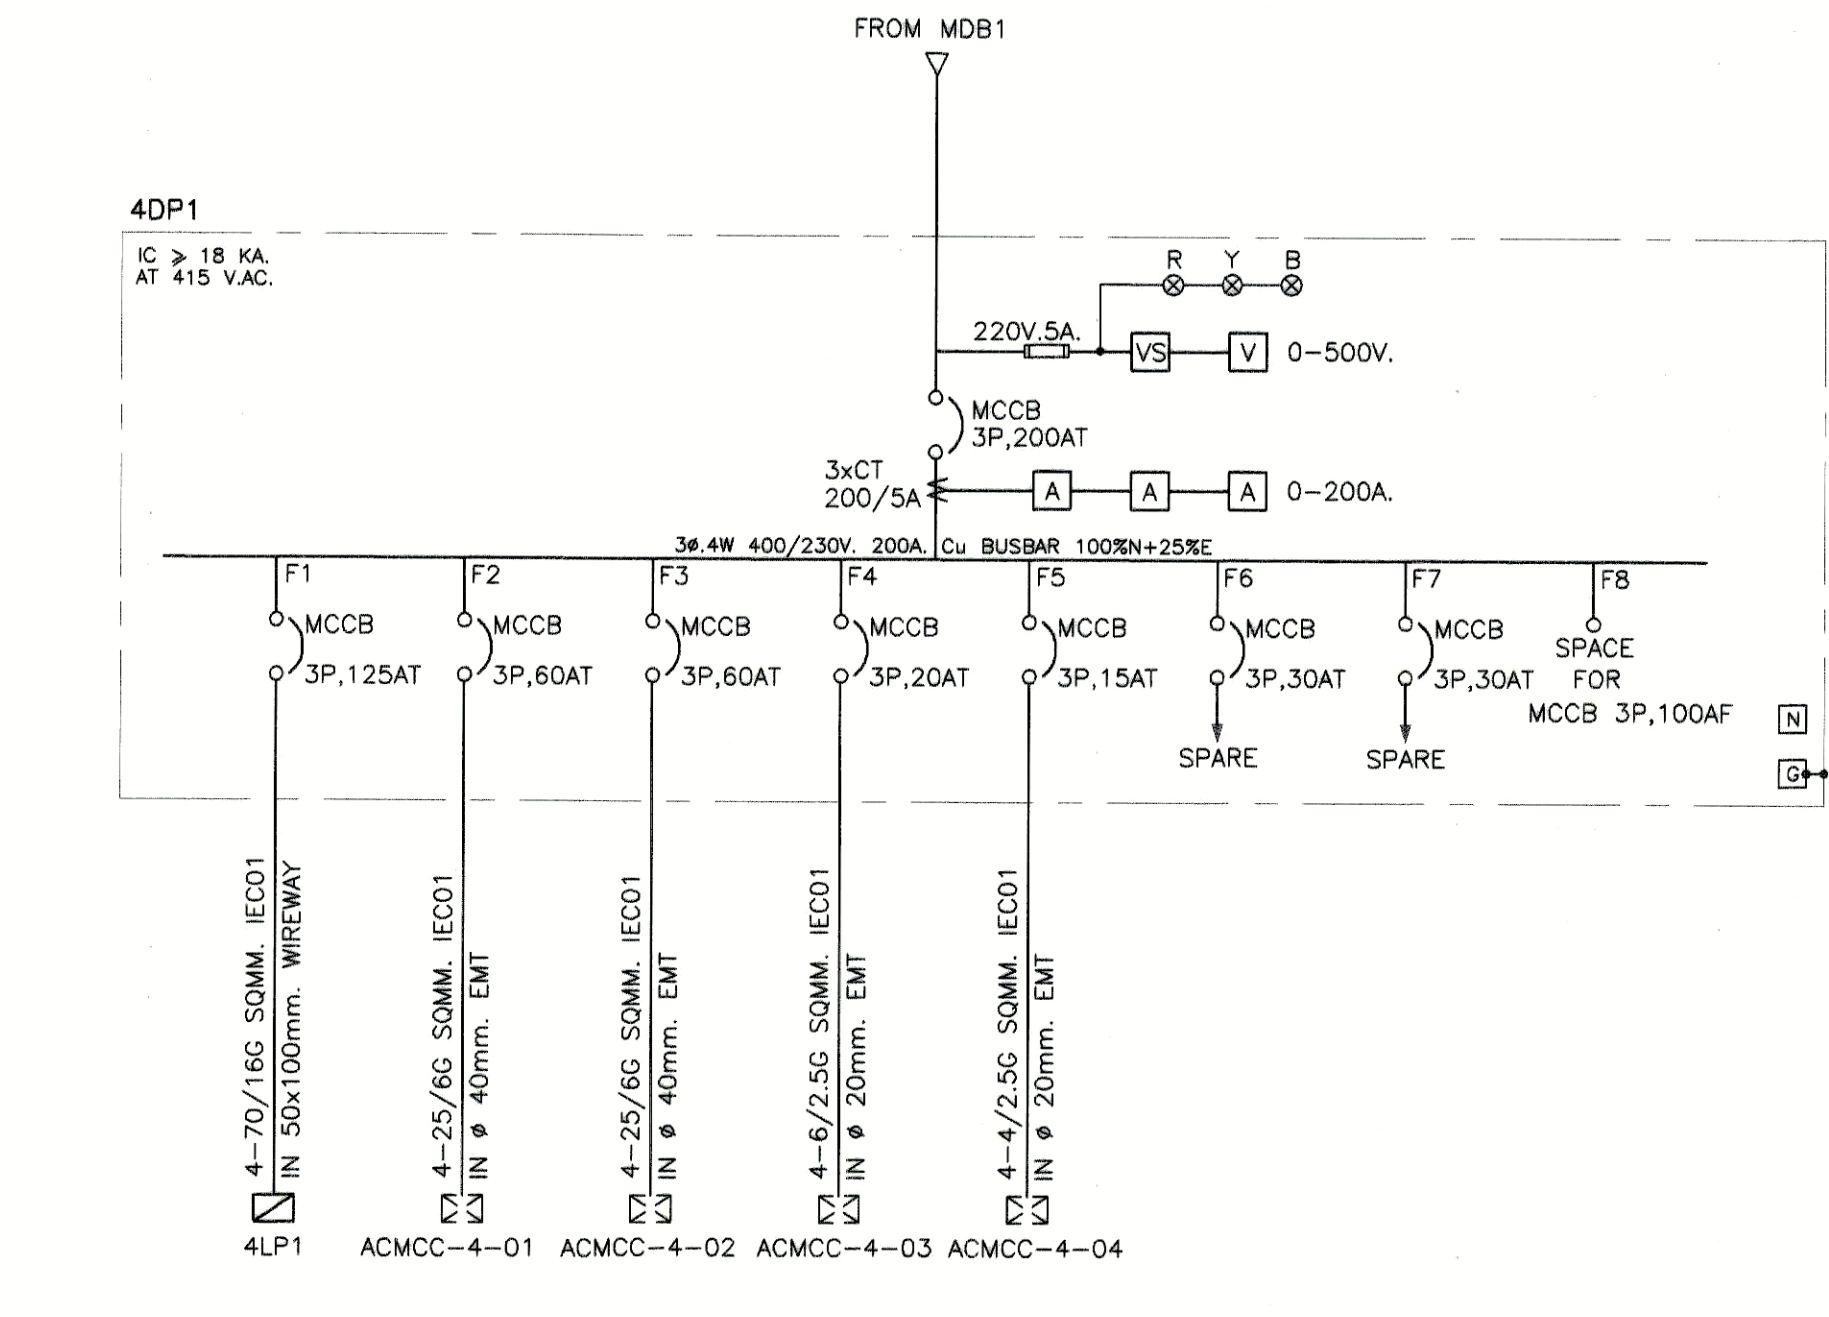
FROM MDB1

4DP1

IC ⩾ 18 KA.
AT 415 V.AC.

R Y B

220V.5A.

VS V 0–500V.

MCCB
3P,200AT

3xCT
200/5A

A A A 0–200A.

3ø.4W 400/230V. 200A. Cu BUSBAR 100%N+25%E

F1
MCCB
3P,125AT

F2
MCCB
3P,60AT

F3
MCCB
3P,60AT

F4
MCCB
3P,20AT

F5
MCCB
3P,15AT

F6
MCCB
3P,30AT
SPARE

F7
MCCB
3P,30AT
SPARE

F8
SPACE
FOR
MCCB 3P,100AF

N

G

4–70/16G SQMM. IEC01
IN 50x100mm. WIREWAY
4LP1

4–25/6G SQMM. IEC01
IN ø 40mm. EMT
ACMCC–4–01

4–25/6G SQMM. IEC01
IN ø 40mm. EMT
ACMCC–4–02

4–6/2.5G SQMM. IEC01
IN ø 20mm. EMT
ACMCC–4–03

4–4/2.5G SQMM. IEC01
IN ø 20mm. EMT
ACMCC–4–04